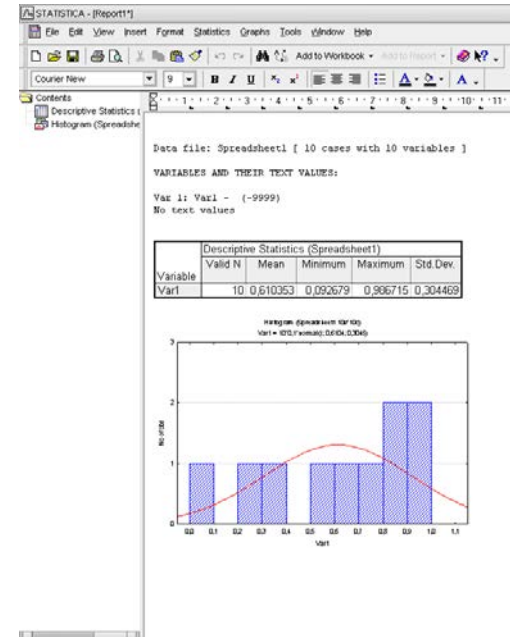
STATISTICA - [Report1*]

File Edit View Insert Format Statistics Graphs Tools Window Help

Add to Workbook • Add to Report •

Courier New 9 B I U

Contents
Descriptive Statistics (
Histogram (Spreadshe

Data file: Spreadsheet1 [ 10 cases with 10 variables ]

VARIABLES AND THEIR TEXT VALUES:

Var 1: Var1 - (-9999)
No text values

| Variable | Descriptive Statistics (Spreadsheet1) | | | | |
|---|---|---|---|---|---|
| | Valid N | Mean | Minimum | Maximum | Std.Dev. |
| Var1 | 10 | 0,610353 | 0,092679 | 0,986715 | 0,304469 |

Histogram (Spreadsheet1 10v*10c)
Var1 = 10*0,1*normal(x; 0,6104; 0,3045)

No of obs

3
2
1
0

0,0 0,1 0,2 0,3 0,4 0,5 0,6 0,7 0,8 0,9 1,0 1,1

Var1